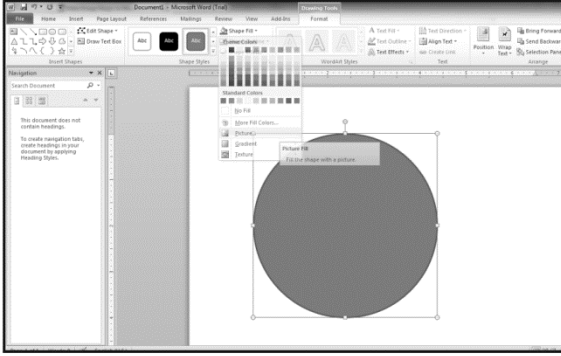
Document1 - Microsoft Word (Trial)
Drawing Tools
File Home Insert Page Layout References Mailings Review View Add-Ins Format
Edit Shape
Draw Text Box
Insert Shapes
Abc Abc Abc
Shape Styles
Shape Fill
Theme Colors
Standard Colors
No Fill
More Fill Colors...
Picture...
Gradient
Texture
WordArt Styles
Text Fill
Text Outline
Text Effects
Text Direction
Align Text
Create Link
Text
Position Wrap Text
Bring Forward
Send Backward
Selection Pane
Arrange
Navigation
Search Document
This document does not contain headings.
To create navigation tabs, create headings in your document by applying Heading Styles.
Picture Fill
Fill the shape with a picture.